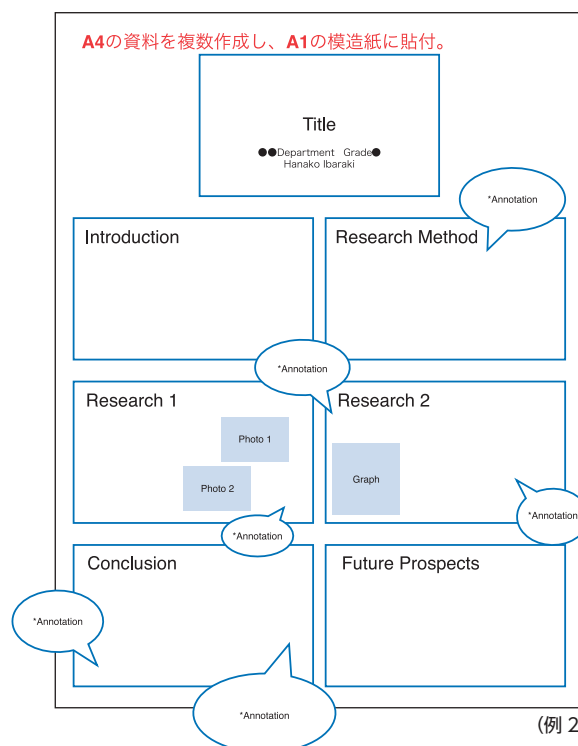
A4の資料を複数作成し、A1の模造紙に貼付。

Title
●●Department Grade●
Hanako Ibaraki

*Annotation

Introduction

Research Method

*Annotation

Research 1

Photo 1

Photo 2

Research 2

Graph

*Annotation

*Annotation

Conclusion

Future Prospects

*Annotation

*Annotation

(例 2